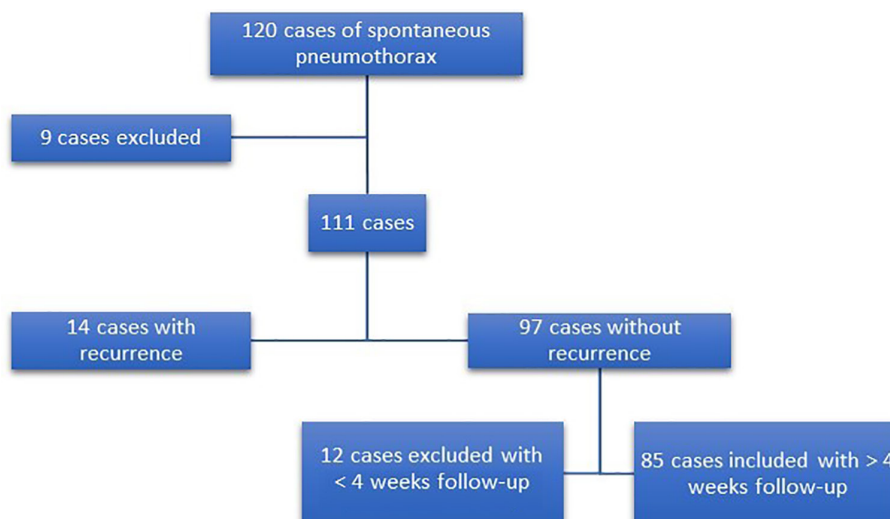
120 cases of spontaneous pneumothorax

9 cases excluded

111 cases

14 cases with recurrence

97 cases without recurrence

12 cases excluded with < 4 weeks follow-up

85 cases included with > 4 weeks follow-up